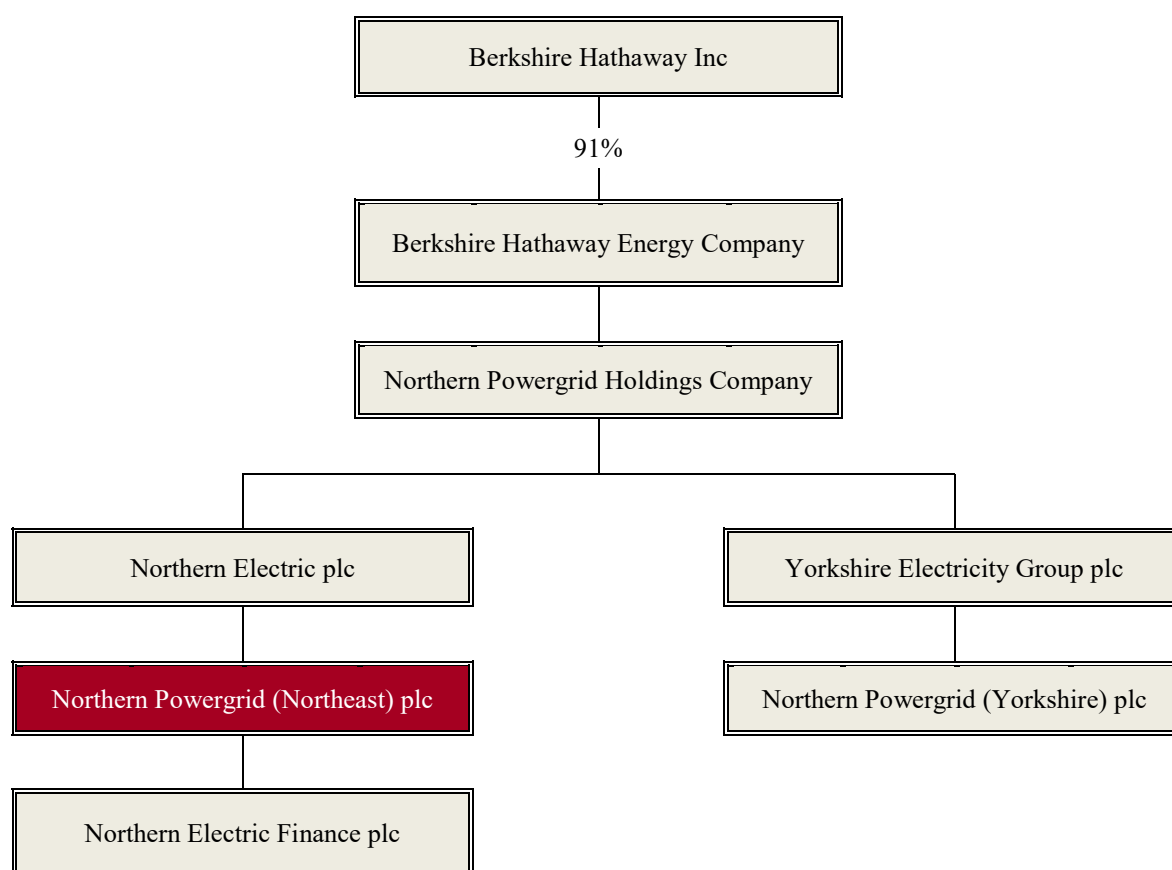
Berkshire Hathaway Inc

91%

Berkshire Hathaway Energy Company

Northern Powergrid Holdings Company

Northern Electric plc

Yorkshire Electricity Group plc

Northern Powergrid (Northeast) plc

Northern Powergrid (Yorkshire) plc

Northern Electric Finance plc